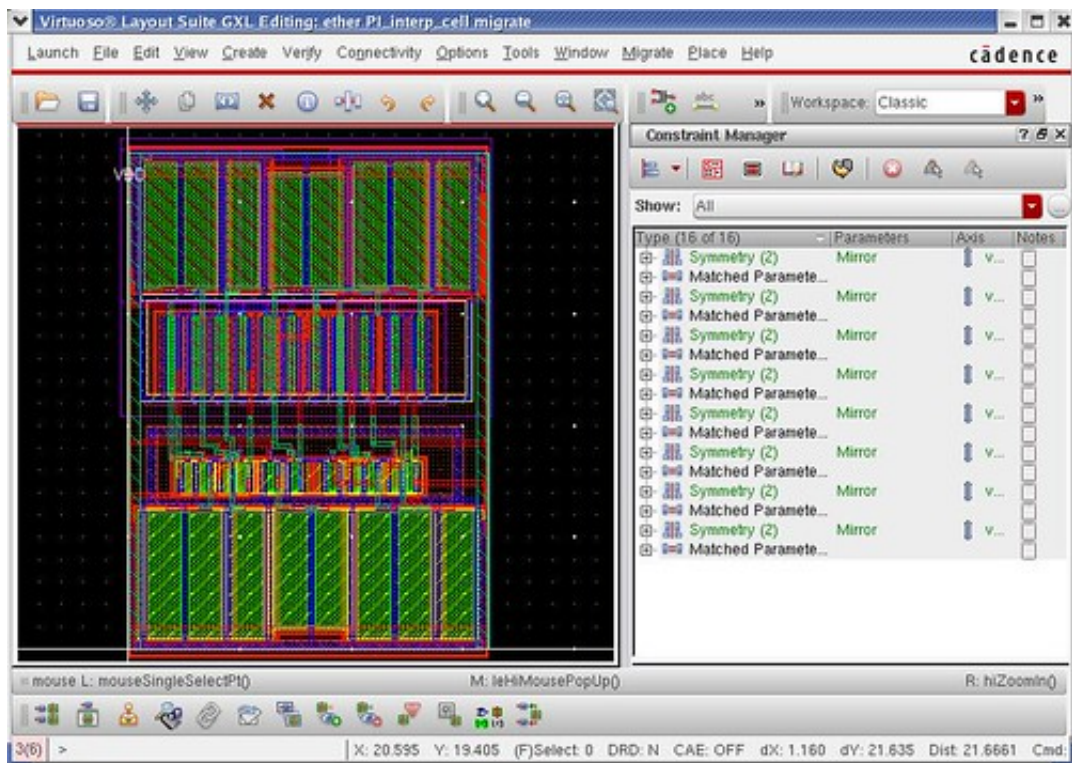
Virtuoso® Layout Suite GXL Editing: ether PI_interp_cell migrate

Launch File Edit View Create Verify Connectivity Options Tools Window Migrate Place Help

cādence

Workspace: Classic

Constraint Manager

Show: All

| Type (16 of 16) | Parameters | Axis | Notes |
|---|---|---|---|
| Symmetry (2) | Mirror | v... | |
| Matched Paramete... | | | |
| Symmetry (2) | Mirror | v... | |
| Matched Paramete... | | | |
| Symmetry (2) | Mirror | v... | |
| Matched Paramete... | | | |
| Symmetry (2) | Mirror | v... | |
| Matched Paramete... | | | |
| Symmetry (2) | Mirror | v... | |
| Matched Paramete... | | | |
| Symmetry (2) | Mirror | v... | |
| Matched Paramete... | | | |
| Symmetry (2) | Mirror | v... | |
| Matched Paramete... | | | |
| Symmetry (2) | Mirror | v... | |
| Matched Paramete... | | | |

vdd

mouse L: mouseSingleSelectPt() M: leHiMousePopUp() R: hiZoomIn()

3(6) > X: 20.595 Y: 19.405 (F)Select: 0 DRD: N CAE: OFF dX: 1.160 dY: 21.635 Dist: 21.6661 Cmd: